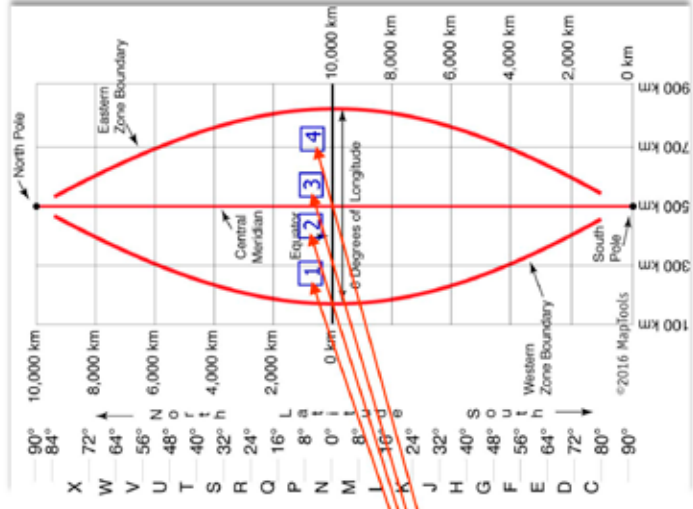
10,000 km
8,000 km
6,000 km
4,000 km
2,000 km
0 km

900 km
700 km
500 km
300 km
100 km

North Pole
Eastern Zone Boundary
Central Meridian
Equator
6 Degrees of Longitude
South Pole
Western Zone Boundary
©2016 MapTools

1
2
3
4

10,000 km
8,000 km
6,000 km
4,000 km
2,000 km
0 km
2,000 km
4,000 km
6,000 km
8,000 km
10,000 km

90°
84°
72°
64°
56°
48°
40°
32°
24°
16°
8°
0°
8°
16°
24°
32°
40°
48°
56°
64°
72°
80°
90°

X
W
V
U
T
S
R
Q
P
N
M
L
K
J
H
G
F
E
D
C

North
Latitude
South